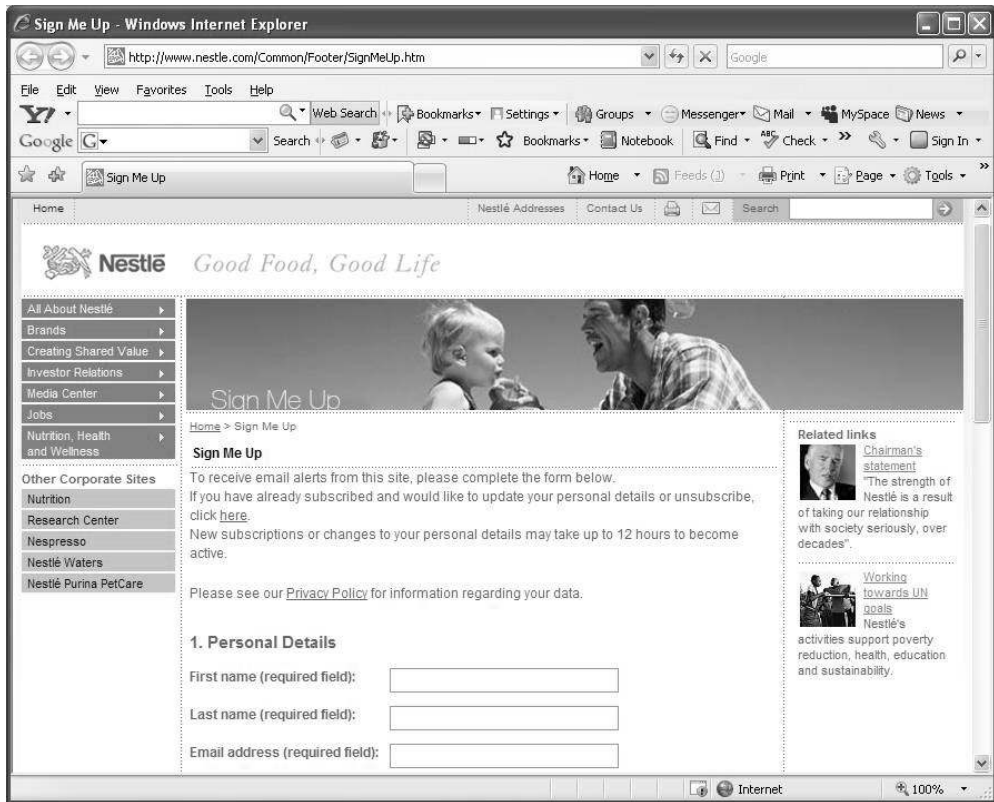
Sign Me Up - Windows Internet Explorer

http://www.nestle.com/Common/Footer/SignMeUp.htm

Google

File Edit View Favorites Tools Help

Y! Web Search Bookmarks Settings Groups Messenger Mail MySpace News

Google G Search Bookmarks Notebook Find Check » Sign In

Sign Me Up

Home Feeds (J) Print Page Tools

Home

Nestlé Addresses Contact Us Search

Nestlé Good Food, Good Life

All About Nestlé
Brands
Creating Shared Value
Investor Relations
Media Center
Jobs
Nutrition, Health and Wellness

Other Corporate Sites
Nutrition
Research Center
Nespresso
Nestlé Waters
Nestlé Purina PetCare

Sign Me Up

Home > Sign Me Up

Sign Me Up

To receive email alerts from this site, please complete the form below.
If you have already subscribed and would like to update your personal details or unsubscribe, click here.
New subscriptions or changes to your personal details may take up to 12 hours to become active.

Please see our Privacy Policy for information regarding your data.

1. Personal Details

First name (required field):

Last name (required field):

Email address (required field):

Related links

Chairman's statement "The strength of Nestlé is a result of taking our relationship with society seriously, over decades".

Working towards UN goals Nestlé's activities support poverty reduction, health, education and sustainability.

Internet 100%